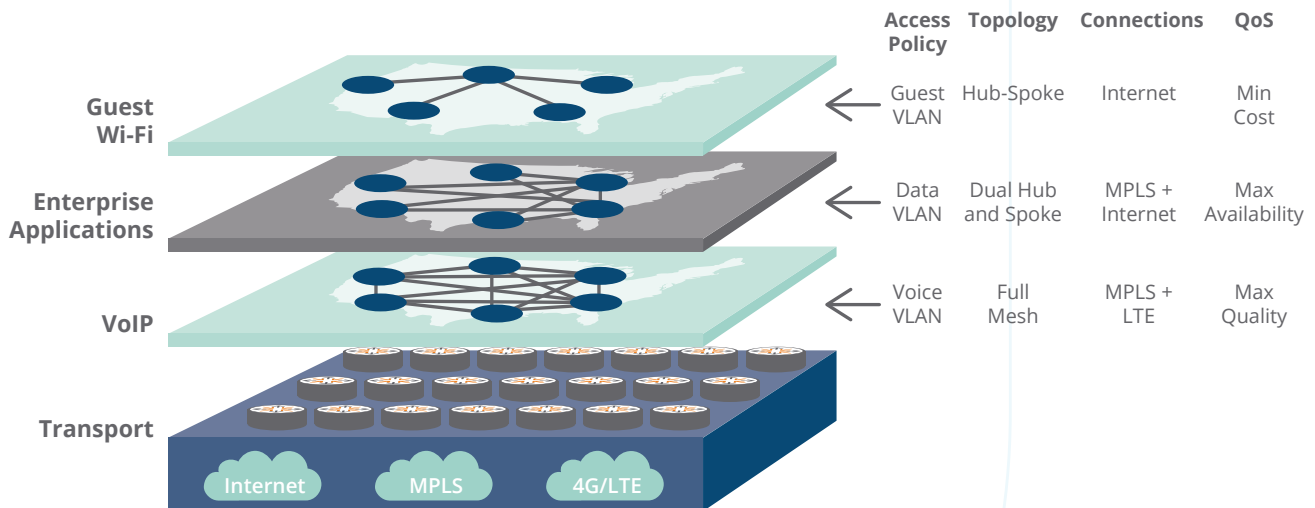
| | Access Policy | Topology | Connections | QoS |
|---|---|---|---|---|
| Guest Wi-Fi | Guest VLAN | Hub-Spoke | Internet | Min Cost |
| Enterprise Applications | Data VLAN | Dual Hub and Spoke | MPLS + Internet | Max Availability |
| VoIP | Voice VLAN | Full Mesh | MPLS + LTE | Max Quality |

Transport

Internet

MPLS

4G/LTE